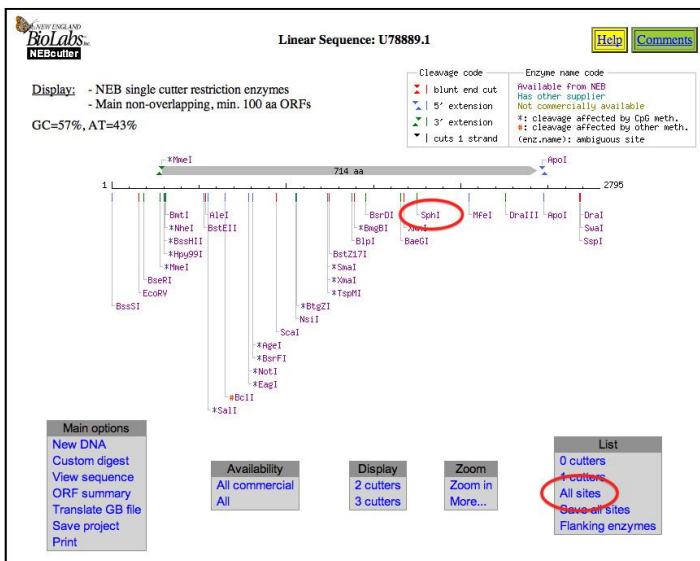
NEW ENGLAND BioLabs Inc. NEBcutter

Linear Sequence: U78889.1

Help Comments

Display: - NEB single cutter restriction enzymes
- Main non-overlapping, min. 100 aa ORFs

GC=57%, AT=43%

Cleavage code
| blunt end cut
| 5' extension
| 3' extension
| cuts 1 strand

Enzyme name code
Available from NEB
Has other supplier
Not commercially available
*: cleavage affected by CpG meth.
*: cleavage affected by other meth.
(enz.name): ambiguous site

*MmeI
714 aa
ApoI

1
2795

BmtI
*NheI
*BssHII
*Hpy99I
*MmeI
BseRI
EcoRV
BssSI
AleI
BstEII
*AgeI
*BsrFI
*NotI
*EagI
*BclI
*SalI
ScaI
NsiI
*BtgZI
BstZ17I
*SmaI
*XmaI
*TspMI
BlpI
*BmgBI
BsrDI
SphI
XhoI
BaeGI
MfeI
DraIII
ApoI
DraI
SwaI
SspI

Main options
New DNA
Custom digest
View sequence
ORF summary
Translate GB file
Save project
Print

Availability
All commercial
All

Display
2 cutters
3 cutters

Zoom
Zoom in
More...

List
0 cutters
1 cutters
All sites
Save all sites
Flanking enzymes